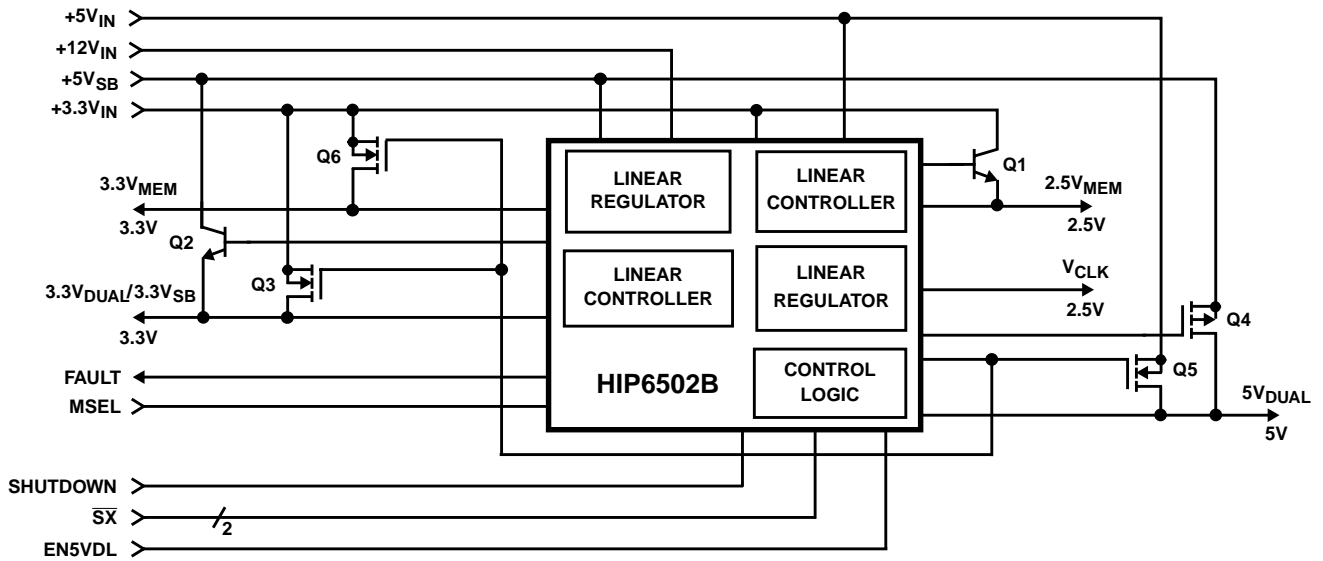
+5V$_{IN}$
+12V$_{IN}$
+5V$_{SB}$
+3.3V$_{IN}$
Q6
3.3V$_{MEM}$
3.3V
Q2
3.3V$_{DUAL}$/3.3V$_{SB}$
Q3
3.3V
FAULT
MSEL
LINEAR REGULATOR
LINEAR CONTROLLER
LINEAR CONTROLLER
LINEAR REGULATOR
HIP6502B
CONTROL LOGIC
Q1
2.5V$_{MEM}$
2.5V
V$_{CLK}$
2.5V
Q4
Q5
5V$_{DUAL}$
5V
SHUTDOWN
$\overline{SX}$
2
EN5VDL